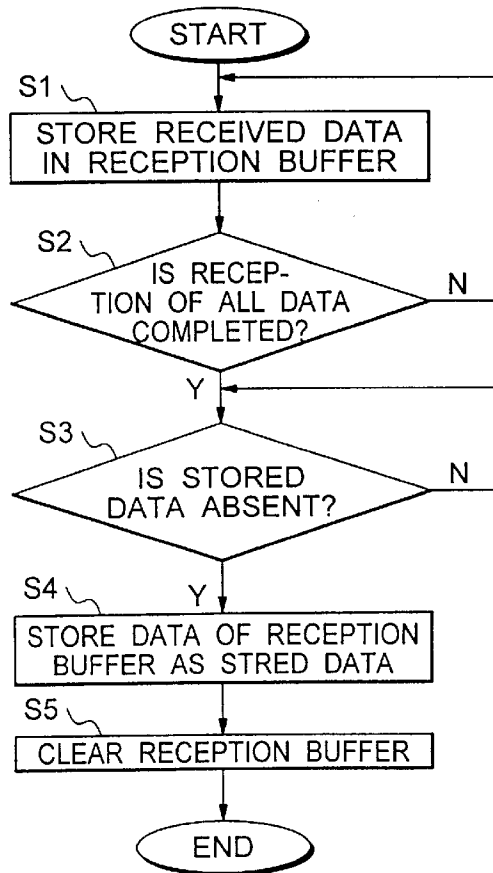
START

S1

STORE RECEIVED DATA IN RECEPTION BUFFER

S2

IS RECEPTION OF ALL DATA COMPLETED?

N

Y

S3

IS STORED DATA ABSENT?

N

S4

Y

STORE DATA OF RECEPTION BUFFER AS STRED DATA

S5

CLEAR RECEPTION BUFFER

END